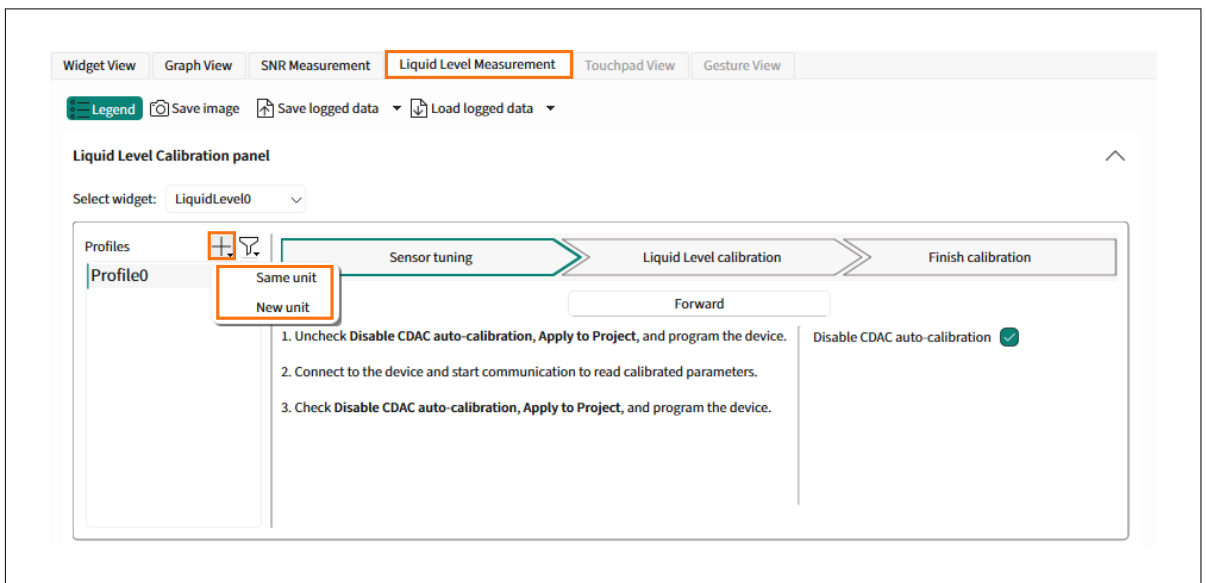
Widget View | Graph View | SNR Measurement | Liquid Level Measurement | Touchpad View | Gesture View

Legend | Save image | Save logged data | Load logged data

Liquid Level Calibration panel

Select widget: LiquidLevel0

Profiles

Profile0

Same unit

New unit

Sensor tuning | Liquid Level calibration | Finish calibration

Forward

1. Uncheck **Disable CDAC auto-calibration**, **Apply to Project**, and program the device.

2. Connect to the device and start communication to read calibrated parameters.

3. Check **Disable CDAC auto-calibration**, **Apply to Project**, and program the device.

Disable CDAC auto-calibration